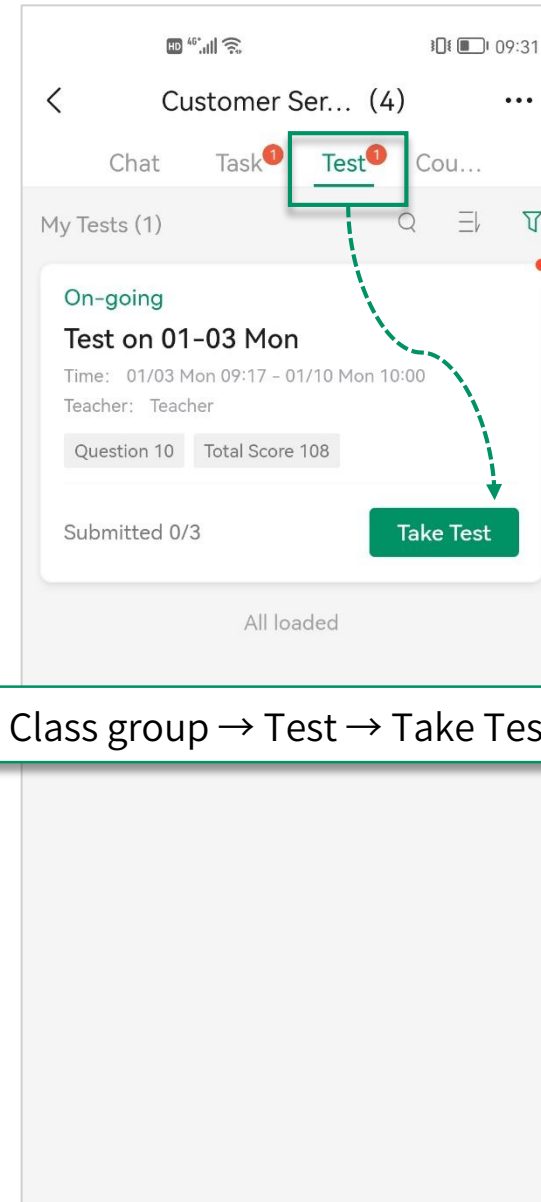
HD 4G 09:31

Customer Ser... (4) •••

Chat Task 1 Test 1 Cou...

My Tests (1)

On-going

Test on 01-03 Mon

Time: 01/03 Mon 09:17 - 01/10 Mon 10:00

Teacher: Teacher

Question 10 Total Score 108

Submitted 0/3 Take Test

All loaded

Class group → Test → Take Tes